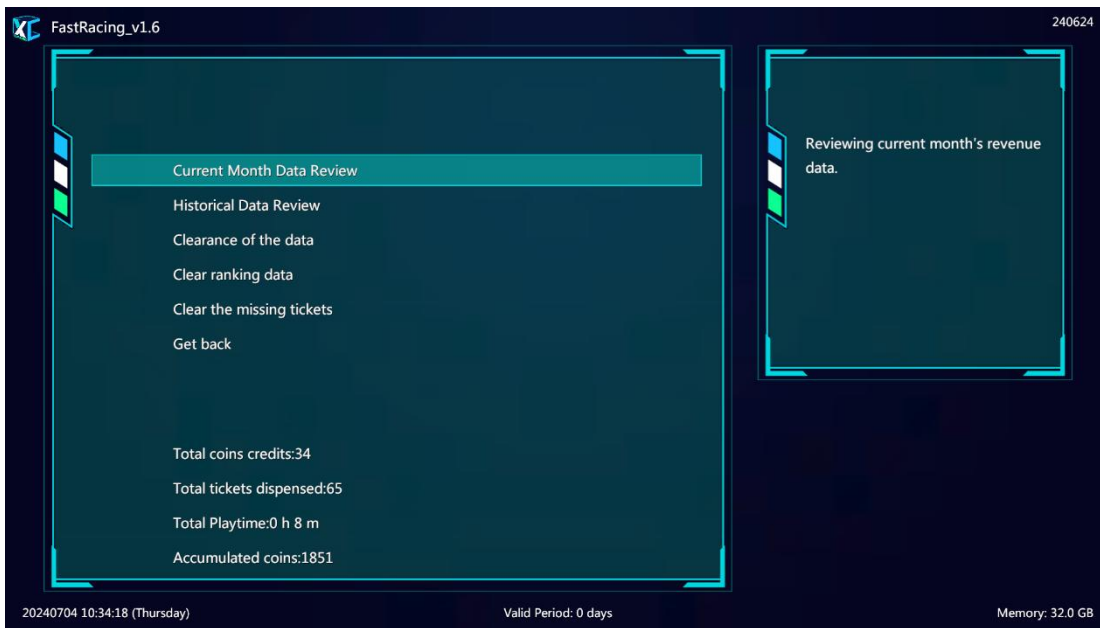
FastRacing_v1.6

240624

Current Month Data Review
Historical Data Review
Clearance of the data
Clear ranking data
Clear the missing tickets
Get back

Total coins credits:34
Total tickets dispensed:65
Total Playtime:0 h 8 m
Accumulated coins:1851

Reviewing current month's revenue data.

20240704 10:34:18 (Thursday)

Valid Period: 0 days

Memory: 32.0 GB